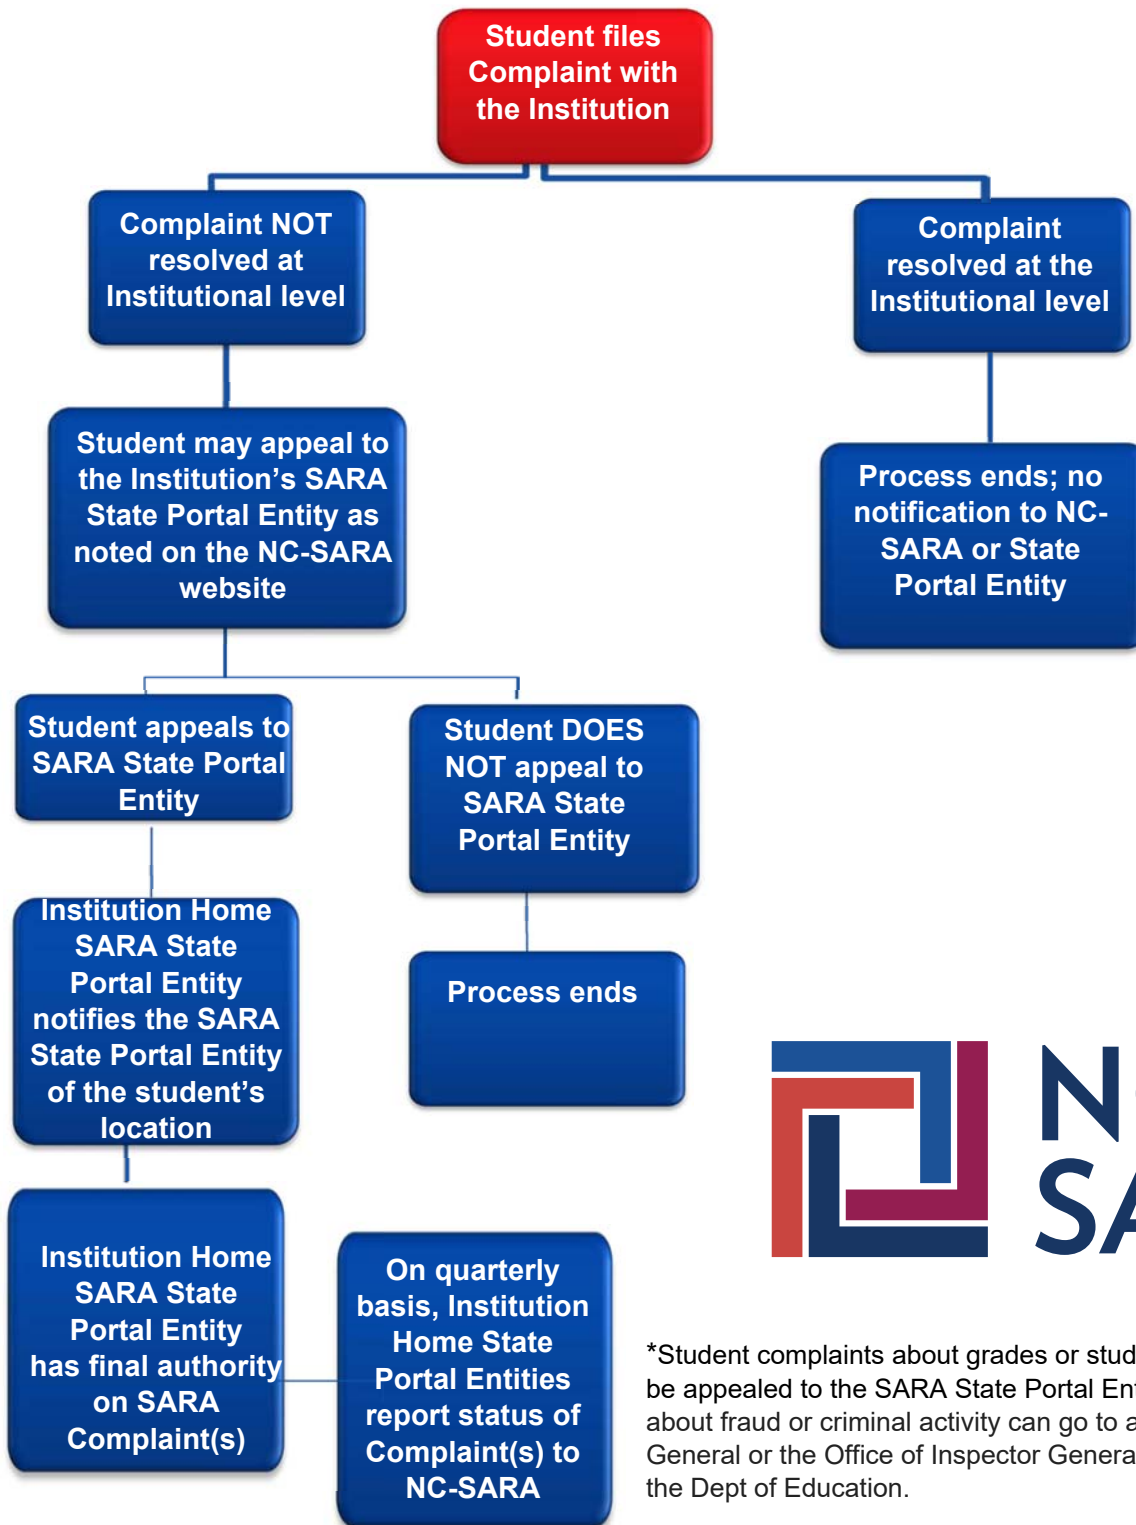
Student files Complaint with the Institution

Complaint NOT resolved at Institutional level

Complaint resolved at the Institutional level

Student may appeal to the Institution's SARA State Portal Entity as noted on the NC-SARA website

Process ends; no notification to NC-SARA or State Portal Entity

Student appeals to SARA State Portal Entity

Student DOES NOT appeal to SARA State Portal Entity

Institution Home SARA State Portal Entity notifies the SARA State Portal Entity of the student's location

Process ends

Institution Home SARA State Portal Entity has final authority on Complaint(s)

On quarterly basis, Institution Home State Portal Entities report status of Complaint(s) to NC-SARA

N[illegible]
SA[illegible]

*Student complaints about grades or stud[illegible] be appealed to the SARA State Portal En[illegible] about fraud or criminal activity can go to a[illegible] General or the Office of Inspector Genera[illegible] the Dept of Education.